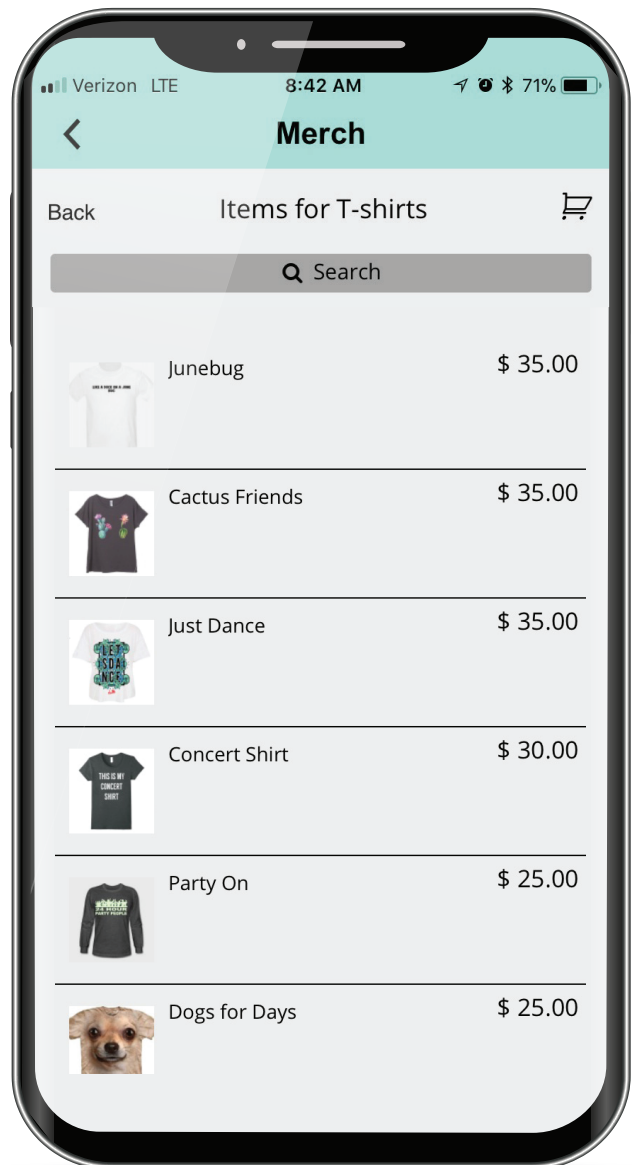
Verizon LTE 8:42 AM 71%

Merch

Back Items for T-shirts

Search

Junebug $ 35.00

Cactus Friends $ 35.00

LET'S DANCE

Just Dance $ 35.00

THIS IS MY CONCERT SHIRT

Concert Shirt $ 30.00

PARTY PEOPLE

Party On $ 25.00

Dogs for Days $ 25.00